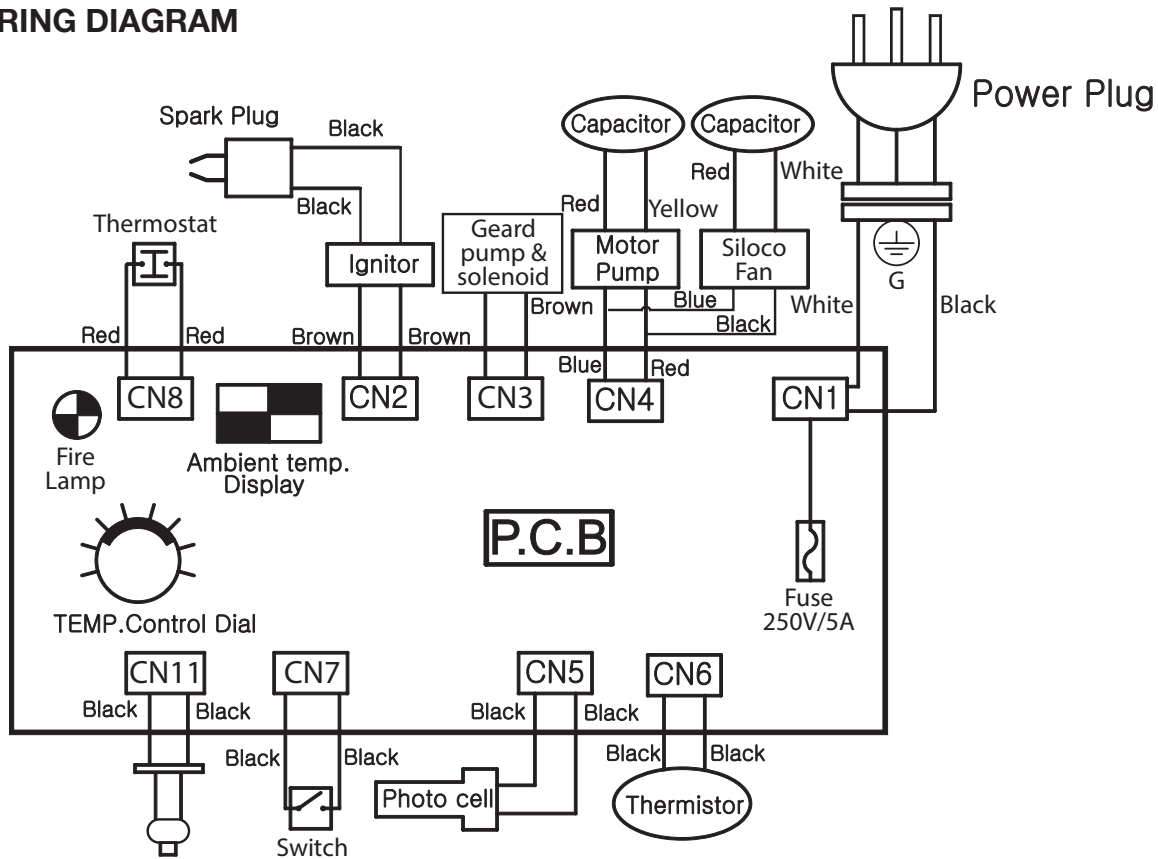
RING DIAGRAM

Power Plug

Spark Plug
Black
Black

Capacitor
Capacitor
Red
White
Red
Yellow

Thermostat
Ignitor
Geard pump & solenoid
Motor Pump
Siloco Fan
G
Brown
Blue
White
Black
Black

Red
Red
Brown
Brown
Blue
Red

CN8
CN2
CN3
CN4
CN1

Fire Lamp
Ambient temp. Display

P.C.B

TEMP.Control Dial

Fuse 250V/5A

CN11
CN7
CN5
CN6
Black
Black
Black
Black
Black
Black
Black
Black
Black
Black

Photo cell
Thermistor
Switch